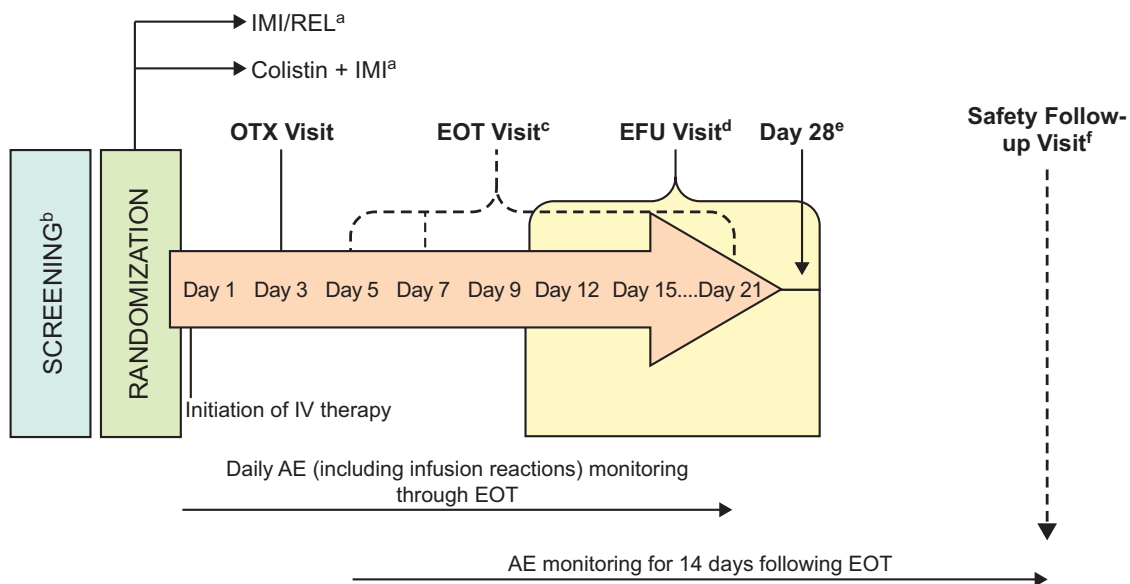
IMI/REL$^{a}$

Colistin + IMI$^{a}$

SCREENING$^{b}$

RANDOMIZATION

OTX Visit

EOT Visit$^{c}$

EFU Visit$^{d}$

Day 28$^{e}$

Safety Follow-up Visit$^{f}$

Day 1 Day 3 Day 5 Day 7 Day 9 Day 12 Day 15....Day 21

Initiation of IV therapy

Daily AE (including infusion reactions) monitoring through EOT

AE monitoring for 14 days following EOT